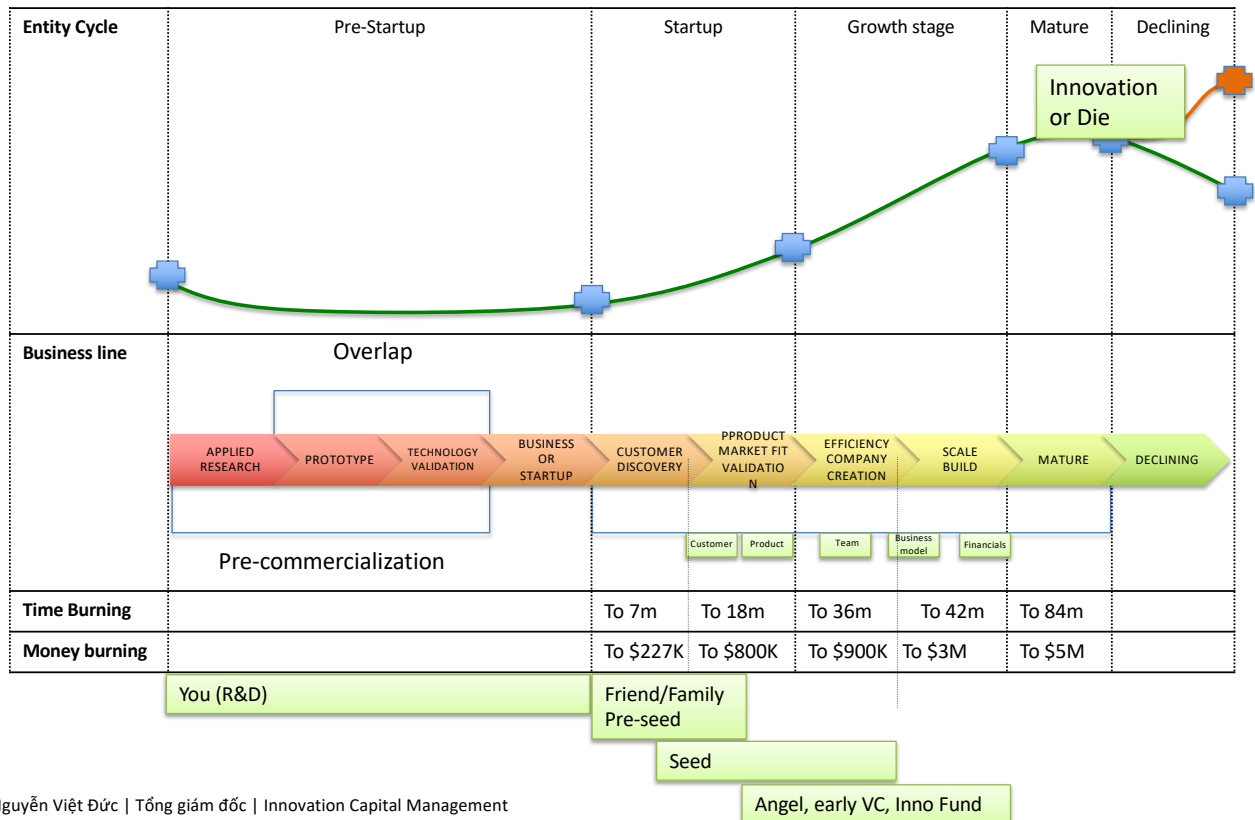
| Entity Cycle | Pre-Startup | Startup | Growth stage | Mature | Declining |
|---|---|---|---|---|---|

Innovation or Die

Business line

Overlap

APPLIED RESEARCH
PROTOTYPE
TECHNOLOGY VALIDATION
BUSINESS OR STARTUP
CUSTOMER DISCOVERY
PPRODUCT MARKET FIT VALIDATIO N
EFFICIENCY COMPANY CREATION
SCALE BUILD
MATURE
DECLINING

Customer
Product
Team
Business model
Financials

Pre-commercialization

| Time Burning | | To 7m | To 18m | To 36m | To 42m | To 84m | |
|---|---|---|---|---|---|---|---|
| Money burning | | To \$227K | To \$800K | To \$900K | To \$3M | To \$5M | |

You (R&D)

Friend/Family Pre-seed

Seed

Angel, early VC, Inno Fund

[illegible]guyễn Việt Đức | Tổng giám đốc | Innovation Capital Management